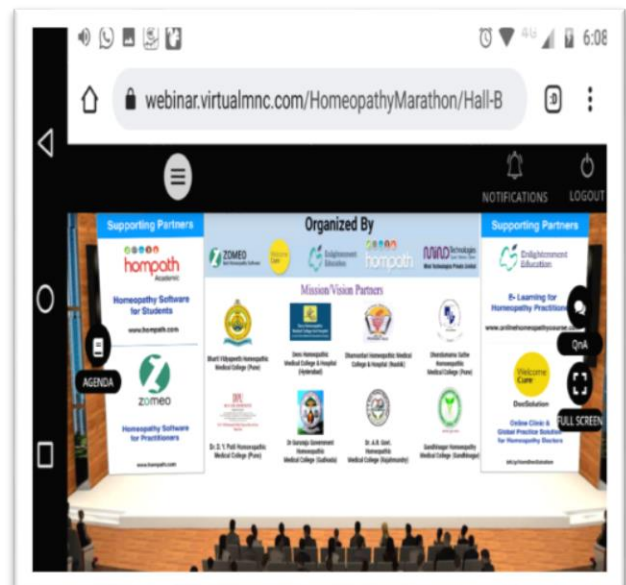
4G 6:08

webinar.virtualmnc.com/HomeopathyMarathon/Hall-B

NOTIFICATIONS LOGOUT

Supporting Partners

hompath Academic

Homeopathy Software for Students

www.hompath.com

zomeo

Homeopathy Software for Practitioners

www.hompath.com

AGENDA

Organized By

ZOMEO

Welcome Cure

Enlightenment Education

hompath

MIND Technologies

Mission/Vision Partners

Bharti Vidyapeeth Homeopathic Medical College (Pune)

Devs Homeopathic Medical College & Hospital (Hyderabad)

Dhamankar Homeopathic Medical College & Hospital (Nashik)

Dhondumama Sathe Homeopathic Medical College (Pune)

Dr. D. Y. Patil Homeopathic Medical College (Pune)

Dr Gururaju Government Homeopathic Medical College (Gudivada)

Dr. A.R. Govt. Homeopathic Medical College (Rajahmundry)

Gandhinagar Homeopathy Medical College (Gandhinagar)

Supporting Partners

Enlightenment Education

E- Learning for Homeopathy Practitioners

www.onlinehomeopathycourse.com

Welcome Cure

DocSolution

Online Clinic & Global Practice Solution for Homeopathy Doctors

QnA

FULL SCREEN